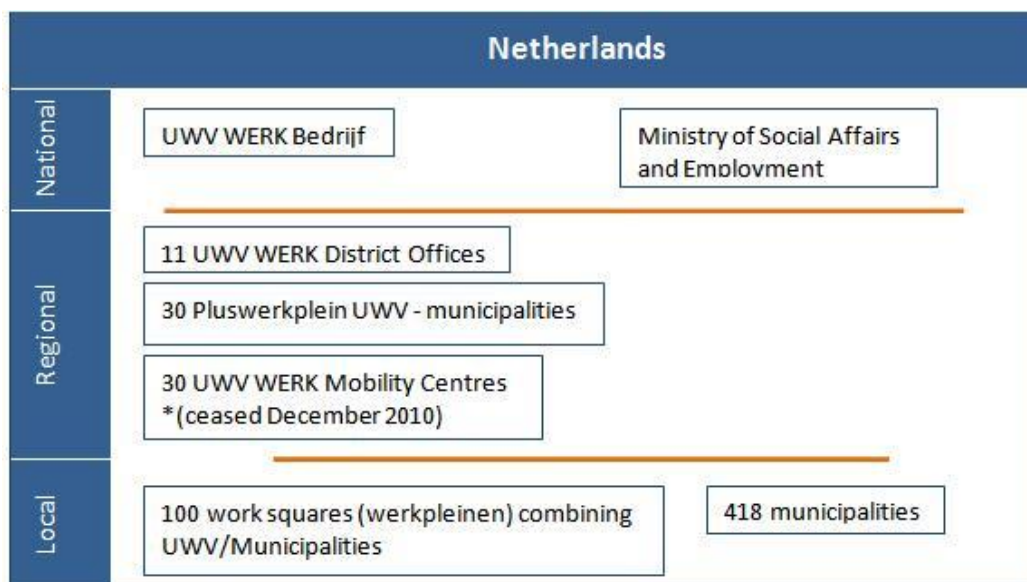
Netherlands

National

UWV WERK Bedrijf

Ministry of Social Affairs and Employment

Regional

11 UWV WERK District Offices

30 Pluswerkplein UWV - municipalities

30 UWV WERK Mobility Centres *(ceased December 2010)

Local

100 work squares (werkpleinen) combining UWV/Municipalities

418 municipalities